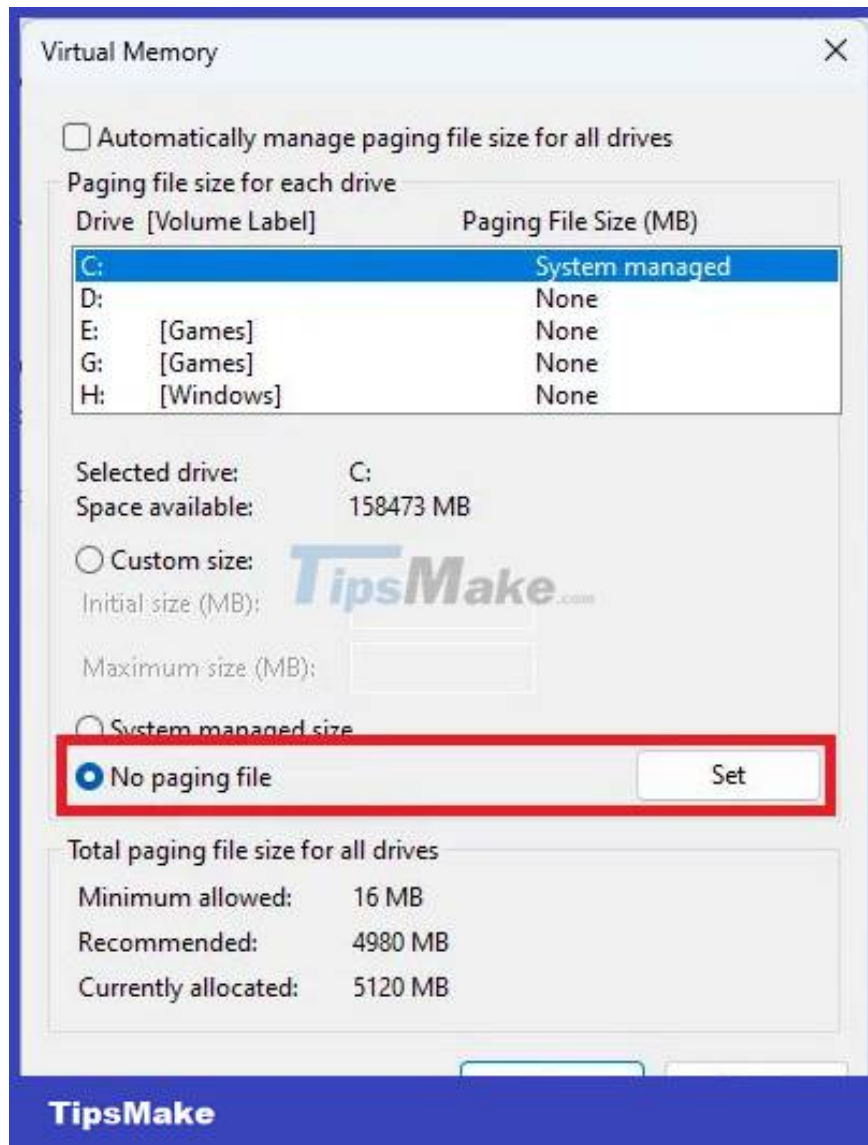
Virtual Memory

Automatically manage paging file size for all drives

Paging file size for each drive

| Drive [Volume Label] | Paging File Size (MB) |
|---|---|
| C: | System managed |
| D: | None |
| E: [Games] | None |
| G: [Games] | None |
| H: [Windows] | None |

Selected drive: C:
Space available: 158473 MB

Custom size:
Initial size (MB):
Maximum size (MB):

TipsMake.com

System managed size
No paging file
Set

Total paging file size for all drives
Minimum allowed: 16 MB
Recommended: 4980 MB
Currently allocated: 5120 MB

TipsMake